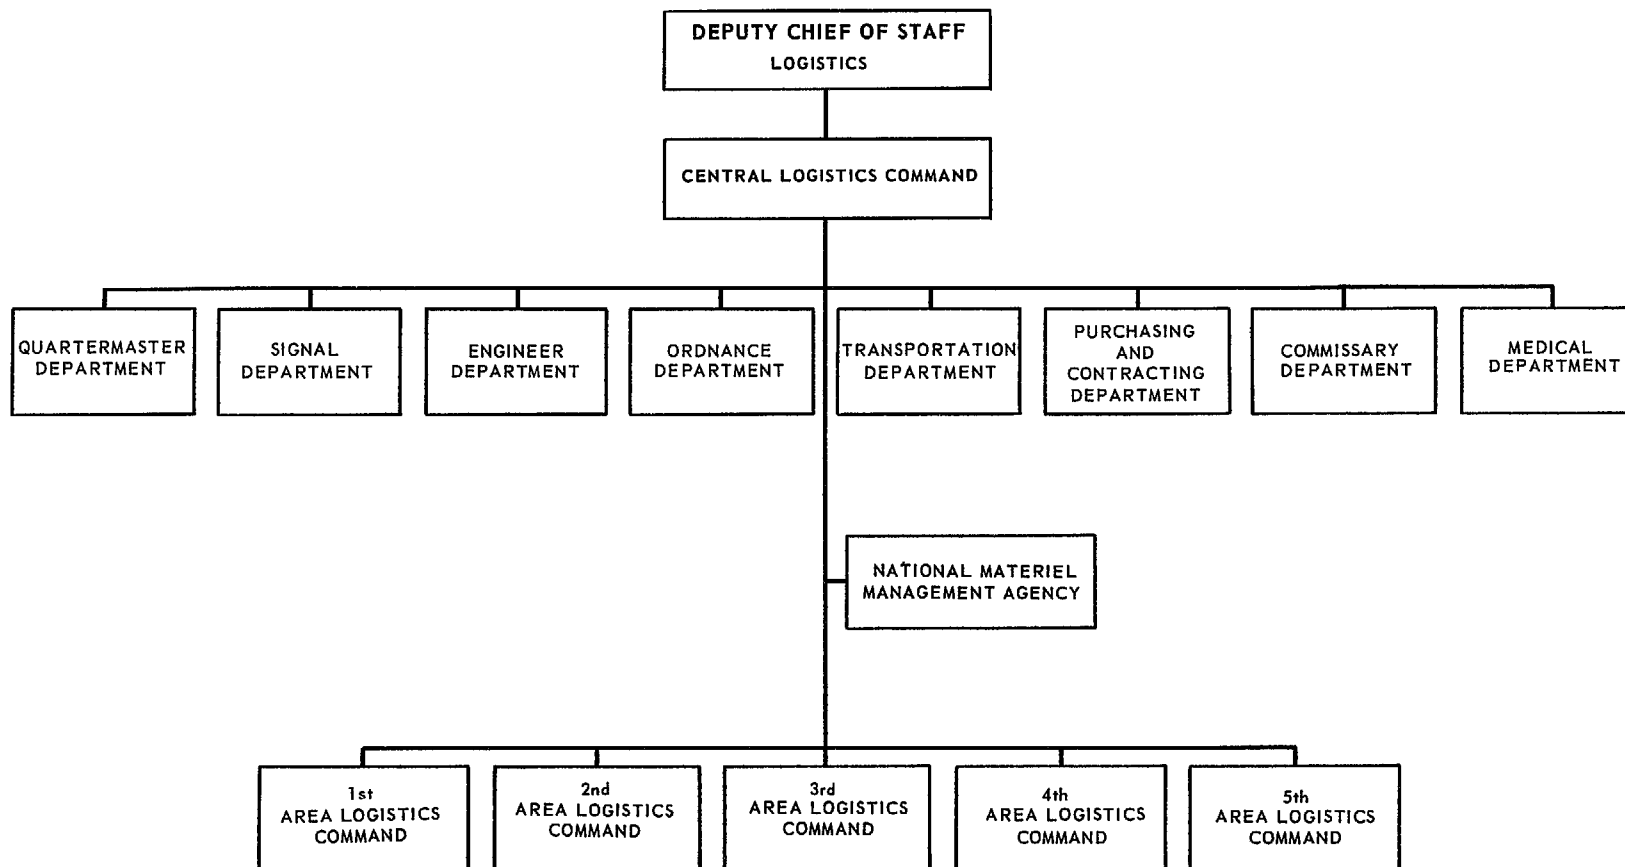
DEPUTY CHIEF OF STAFF
LOGISTICS

CENTRAL LOGISTICS COMMAND

QUARTERMASTER DEPARTMENT

SIGNAL DEPARTMENT

ENGINEER DEPARTMENT

ORDNANCE DEPARTMENT

TRANSPORTATION DEPARTMENT

PURCHASING AND CONTRACTING DEPARTMENT

COMMISSARY DEPARTMENT

MEDICAL DEPARTMENT

NATIONAL MATERIEL MANAGEMENT AGENCY

1st AREA LOGISTICS COMMAND

2nd AREA LOGISTICS COMMAND

3rd AREA LOGISTICS COMMAND

4th AREA LOGISTICS COMMAND

5th AREA LOGISTICS COMMAND